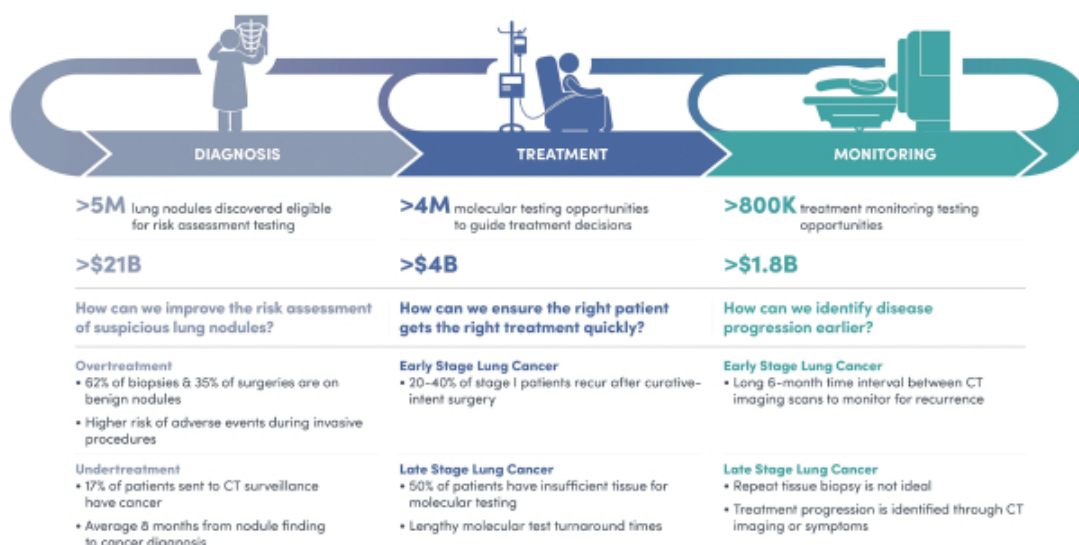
DIAGNOSIS

>5M lung nodules discovered eligible for risk assessment testing

>$21B

How can we improve the risk assessment of suspicious lung nodules?

Overtreatment
• 62% of biopsies & 35% of surgeries are on benign nodules
• Higher risk of adverse events during invasive procedures

Undertreatment
• 17% of patients sent to CT surveillance have cancer
• Average 8 months from nodule finding to cancer diagnosis

TREATMENT

>4M molecular testing opportunities to guide treatment decisions

>$4B

How can we ensure the right patient gets the right treatment quickly?

Early Stage Lung Cancer
• 20–40% of stage I patients recur after curative-intent surgery

Late Stage Lung Cancer
• 50% of patients have insufficient tissue for molecular testing
• Lengthy molecular test turnaround times

MONITORING

>800K treatment monitoring testing opportunities

>$1.8B

How can we identify disease progression earlier?

Early Stage Lung Cancer
• Long 6-month time interval between CT imaging scans to monitor for recurrence

Late Stage Lung Cancer
• Repeat tissue biopsy is not ideal
• Treatment progression is identified through CT imaging or symptoms